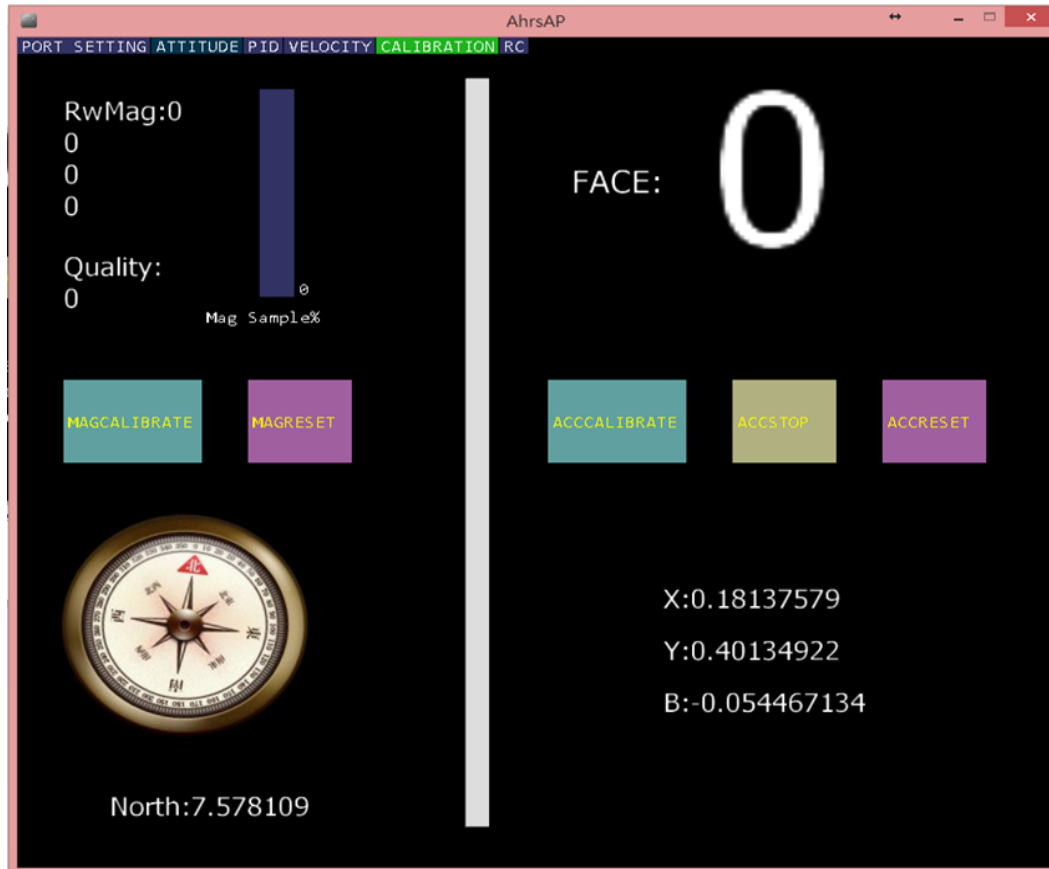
AhrsAP

PORT SETTING ATTITUDE PID VELOCITY CALIBRATION RC

RwMag:0
0
0
0

Quality:
0

0
Mag Sample%

FACE:
0

MAGCALIBRATE MAGRESET

ACCCALIBRATE ACCSTOP ACCRESET

北

X:0.18137579

Y:0.40134922

B:-0.054467134

North:7.578109